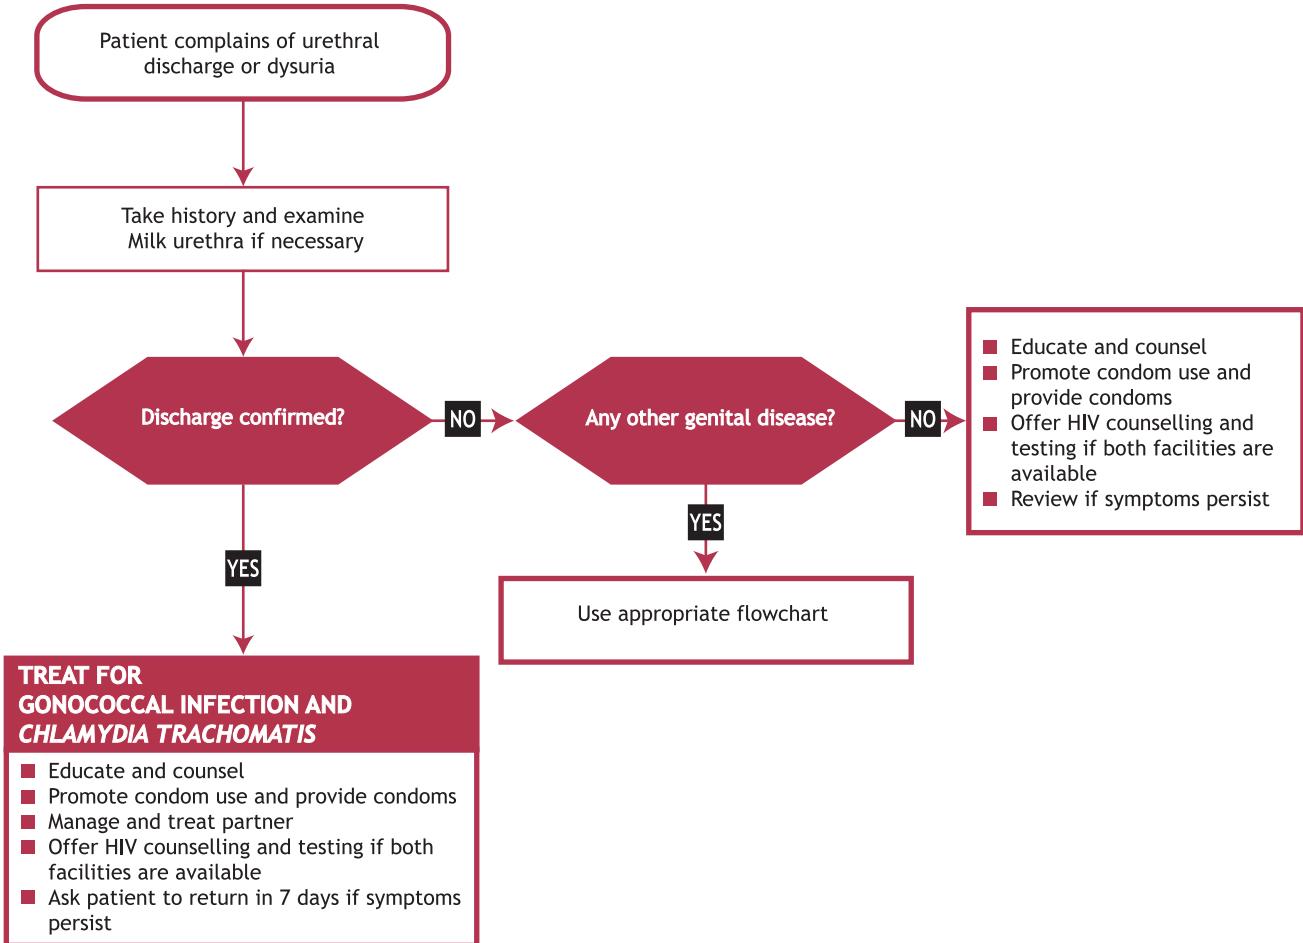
Patient complains of urethral discharge or dysuria

Take history and examine
Milk urethra if necessary

Discharge confirmed?

NO

Any other genital disease?

NO

- Educate and counsel
- Promote condom use and provide condoms
- Offer HIV counselling and testing if both facilities are available
- Review if symptoms persist

YES

Use appropriate flowchart

YES

TREAT FOR
GONOCOCCAL INFECTION AND
*CHLAMYDIA TRACHOMATIS*

- Educate and counsel
- Promote condom use and provide condoms
- Manage and treat partner
- Offer HIV counselling and testing if both facilities are available
- Ask patient to return in 7 days if symptoms persist